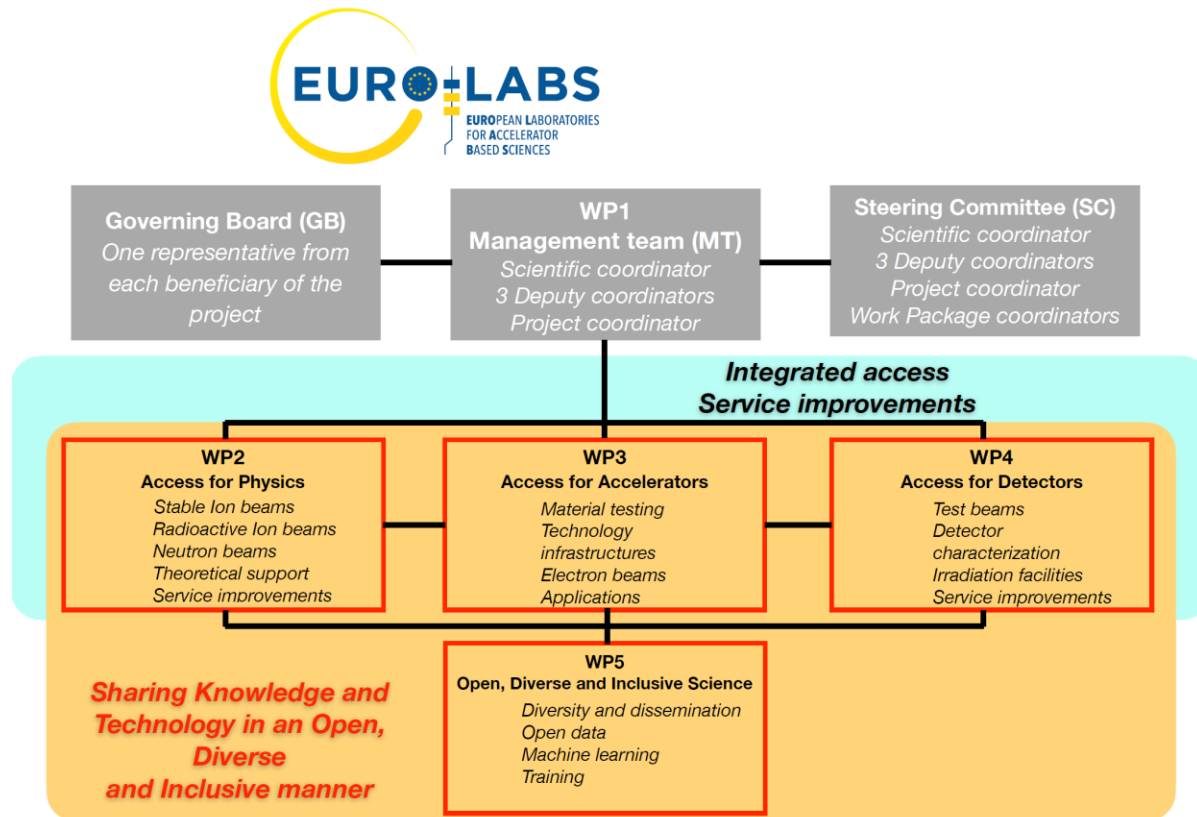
EURO-LABS
EUROPEAN LABORATORIES FOR ACCELERATOR BASED SCIENCES

Governing Board (GB)
One representative from each beneficiary of the project

WP1
Management team (MT)
Scientific coordinator
3 Deputy coordinators
Project coordinator

Steering Committee (SC)
Scientific coordinator
3 Deputy coordinators
Project coordinator
Work Package coordinators

Integrated access
Service improvements

WP2
Access for Physics
Stable Ion beams
Radioactive Ion beams
Neutron beams
Theoretical support
Service improvements

WP3
Access for Accelerators
Material testing
Technology infrastructures
Electron beams
Applications

WP4
Access for Detectors
Test beams
Detector characterization
Irradiation facilities
Service improvements

WP5
Open, Diverse and Inclusive Science
Diversity and dissemination
Open data
Machine learning
Training

Sharing Knowledge and Technology in an Open, Diverse and Inclusive manner